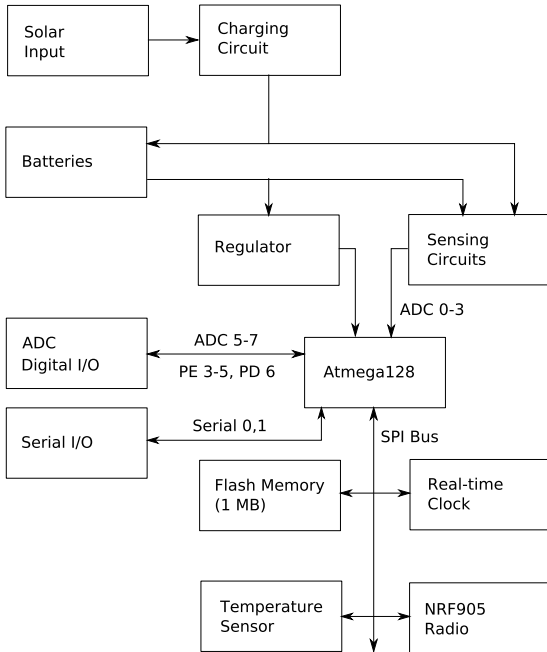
Solar Input

Charging Circuit

Batteries

Regulator

Sensing Circuits

ADC 0-3

ADC Digital I/O

ADC 5-7

PE 3-5, PD 6

Atmega128

Serial I/O

Serial 0,1

SPI Bus

Flash Memory (1 MB)

Real-time Clock

Temperature Sensor

NRF905 Radio